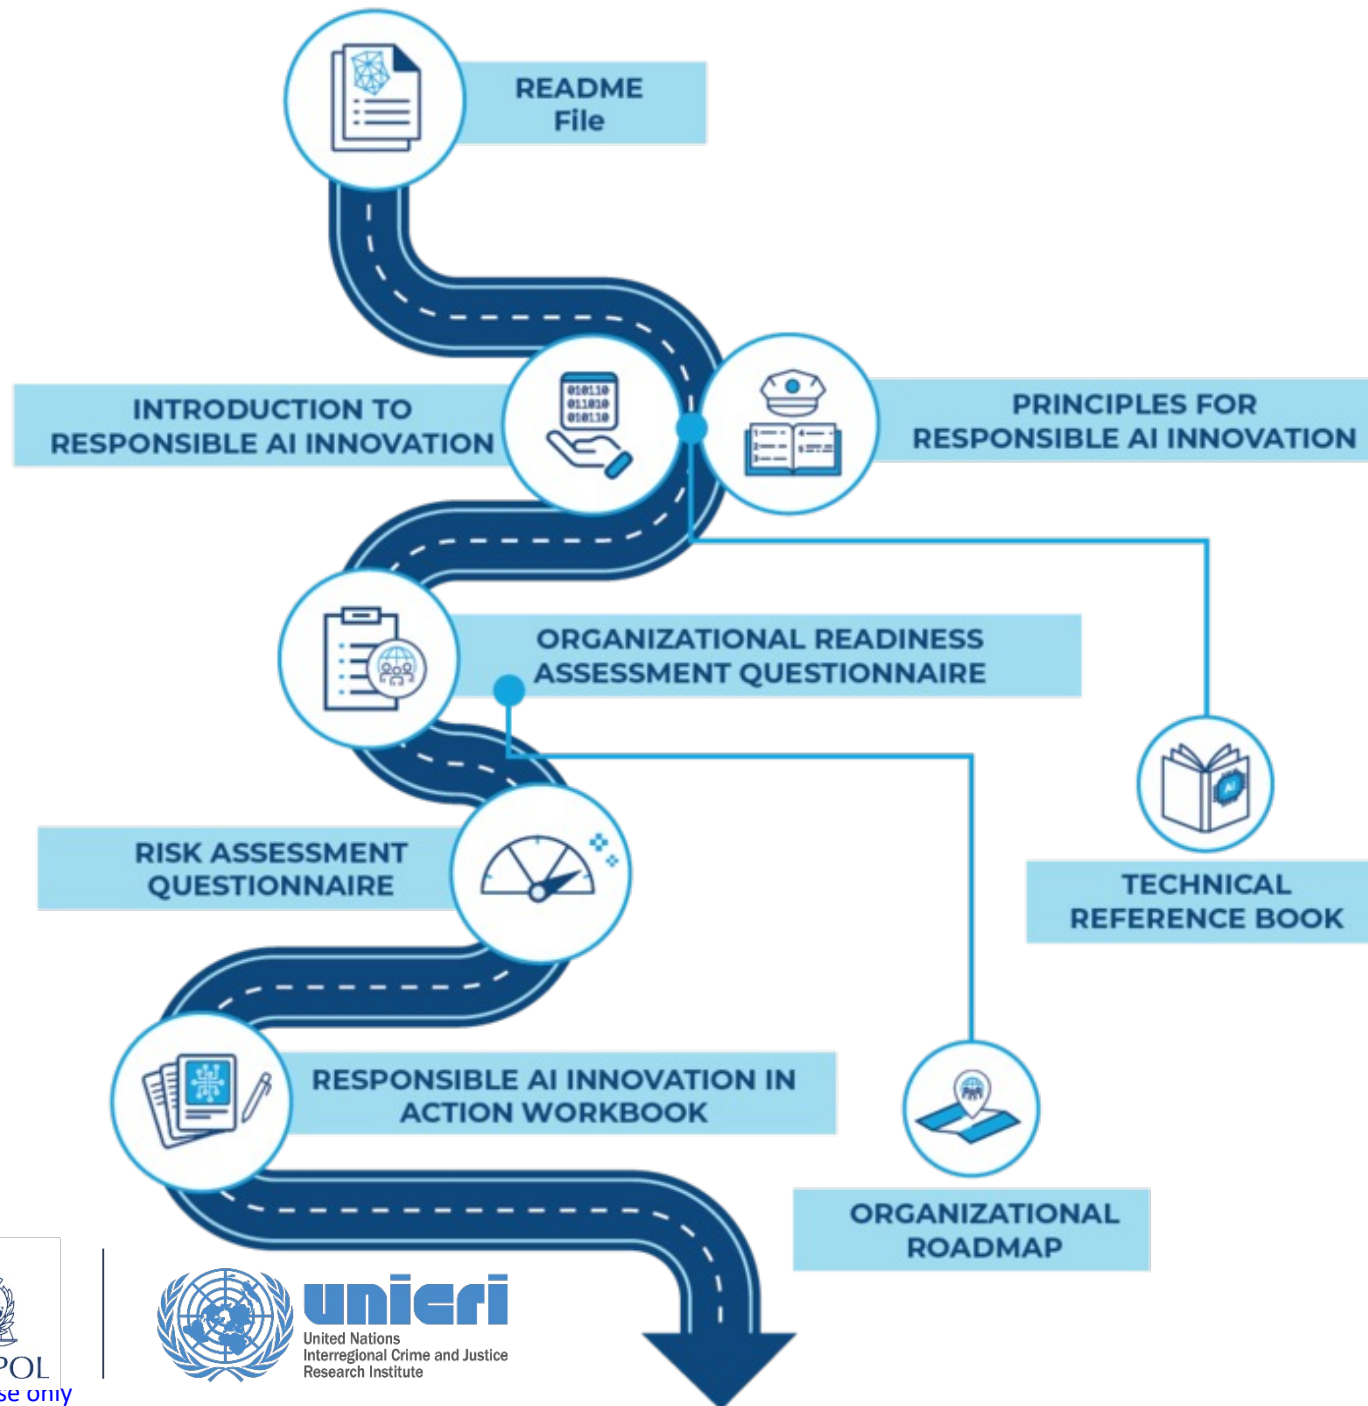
README File

INTRODUCTION TO RESPONSIBLE AI INNOVATION

010110
011010
010110

PRINCIPLES FOR RESPONSIBLE AI INNOVATION

ORGANIZATIONAL READINESS ASSESSMENT QUESTIONNAIRE

RISK ASSESSMENT QUESTIONNAIRE

AI

TECHNICAL REFERENCE BOOK

RESPONSIBLE AI INNOVATION IN ACTION WORKBOOK

ORGANIZATIONAL ROADMAP

POL
se only

unicri
United Nations
Interregional Crime and Justice
Research Institute